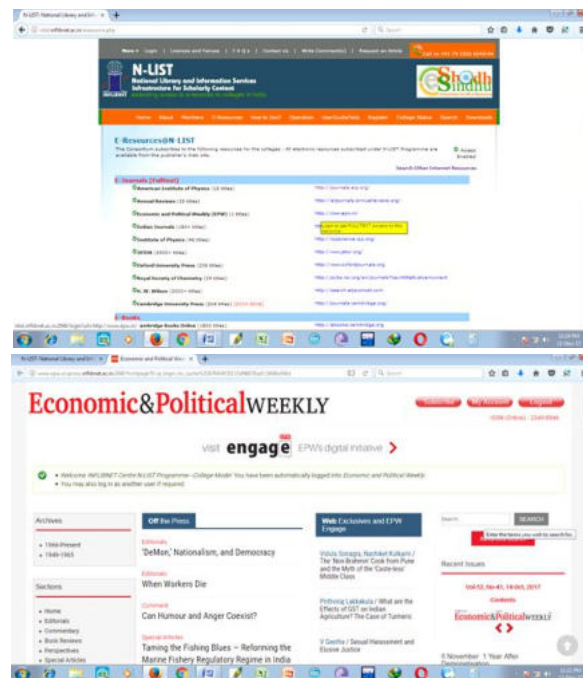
N-LIST

National Library and Information Services Infrastructure for Scholarly Content

E-ShodhSindhu

E-Resources@N-LIST

E-Journals (Fulltext)

American Institute of Physics

Annual Reviews

Economic and Political Weekly (EPW)

Indian Journals

Institute of Physics

JSTOR

Oxford University Press

Royal Society of Chemistry

H.W. Wilson

Cambridge University Press

E-Books

Economic&PoliticalWEEKLY

visit engage EPW's digital initiative

Welcome INFLIBNET Centre N-LIST Programme - College Model! You have been automatically logged into Economic and Political Weekly.

You may also log in as another user if required.

Archives

1966-Present

1949-1965

Sections

Home

Editorials

Commentary

Book Reviews

Perspectives

Special Articles

Off the Press

Editorials

'DeMon,' Nationalism, and Democracy

Editorials

When Workers Die

Comment

Can Humour and Anger Coexist?

Special Articles

Taming the Fishing Blues – Reforming the Marine Fishery Regulatory Regime in India

Web Exclusives and EPW Engage

SEARCH

Enter the terms you wish to search for.

Recent Issues

Vol-52, No-41, 14 Oct, 2017

Contents

Economic&PoliticalWEEKLY